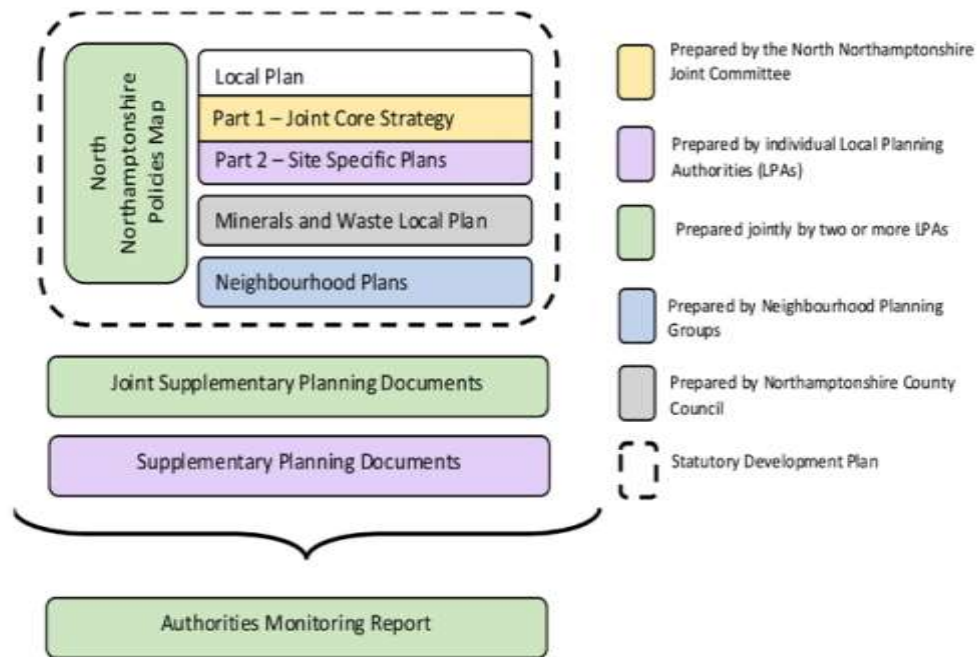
North Northamptonshire Policies Map

Local Plan

Part 1 – Joint Core Strategy

Part 2 – Site Specific Plans

Minerals and Waste Local Plan

Neighbourhood Plans

Joint Supplementary Planning Documents

Supplementary Planning Documents

Authorities Monitoring Report

Prepared by the North Northamptonshire Joint Committee

Prepared by individual Local Planning Authorities (LPAs)

Prepared jointly by two or more LPAs

Prepared by Neighbourhood Planning Groups

Prepared by Northamptonshire County Council

Statutory Development Plan